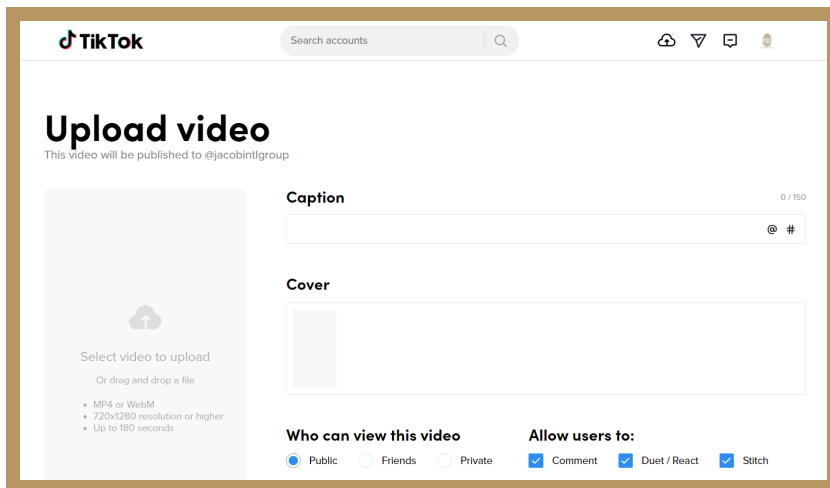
TikTok

Search accounts

Upload video

This video will be published to @jacobintlgroup

Select video to upload

Or drag and drop a file

- MP4 or WebM
- 720x1280 resolution or higher
- Up to 180 seconds

Caption

0 / 150

@ #

Cover

Who can view this video

Public Friends Private

Allow users to:

Comment Duet / React Stitch